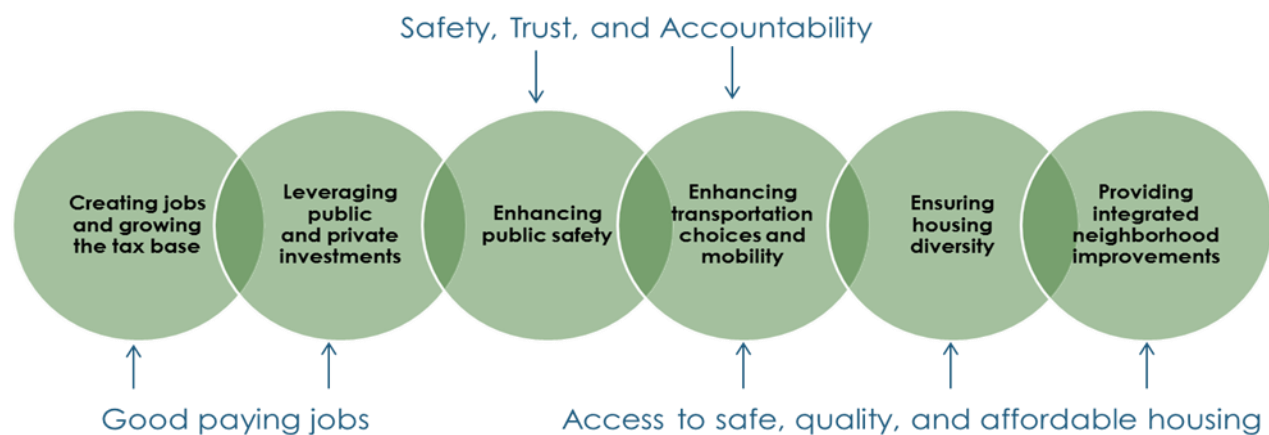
Safety, Trust, and Accountability

Creating jobs and growing the tax base

Leveraging public and private investments

Enhancing public safety

Enhancing transportation choices and mobility

Ensuring housing diversity

Providing integrated neighborhood improvements

Good paying jobs

Access to safe, quality, and affordable housing